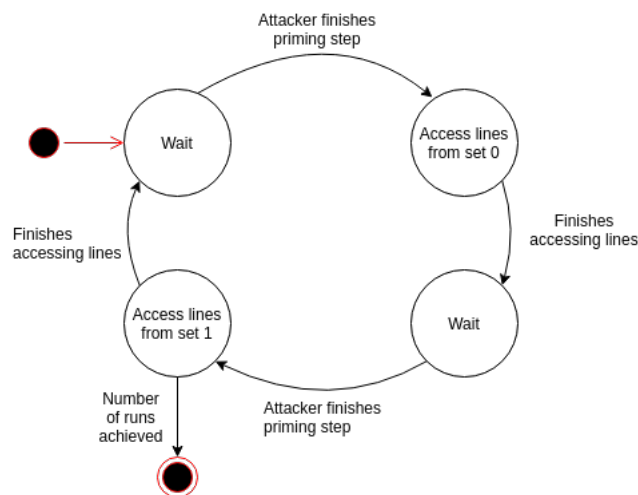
Attacker finishes priming step

Wait

Access lines from set 0

Finishes accessing lines

Finishes accessing lines

Access lines from set 1

Wait

Attacker finishes priming step

Number of runs achieved